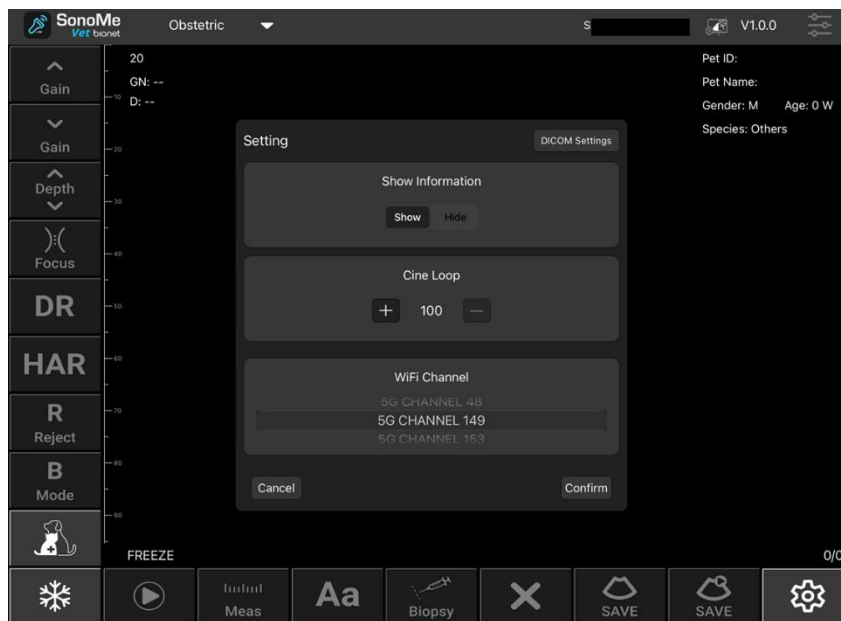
SonoMe Vet bionet

Obstetric

S

V1.0.0

Gain

Gain

Depth

Focus

DR

HAR

R Reject

B Mode

20
GN: --
D: --

10
20
30
40
50
60
70
80
90

Pet ID:
Pet Name:
Gender: M Age: 0 W
Species: Others

Setting

DICOM Settings

Show Information

Show Hide

Cine Loop

+ 100 —

WiFi Channel

5G CHANNEL 48
5G CHANNEL 149
5G CHANNEL 153

Cancel

Confirm

FREEZE

0/0

Meas

Aa

Biopsy

SAVE

SAVE